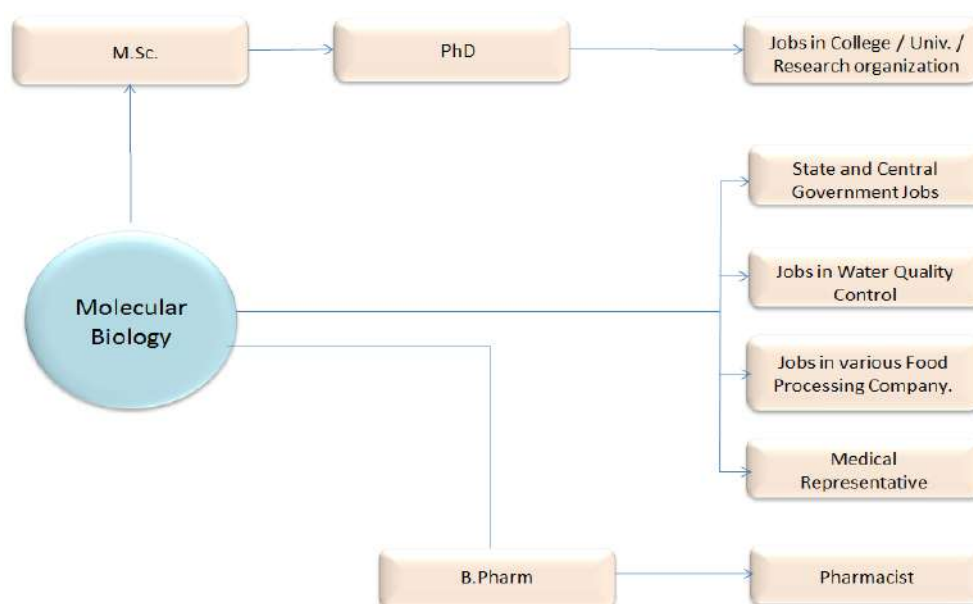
M.Sc.

PhD

Jobs in College / Univ. / Research organization

State and Central Government Jobs

Molecular Biology

Jobs in Water Quality Control

Jobs in various Food Processing Company.

Medical Representative

B.Pharm

Pharmacist